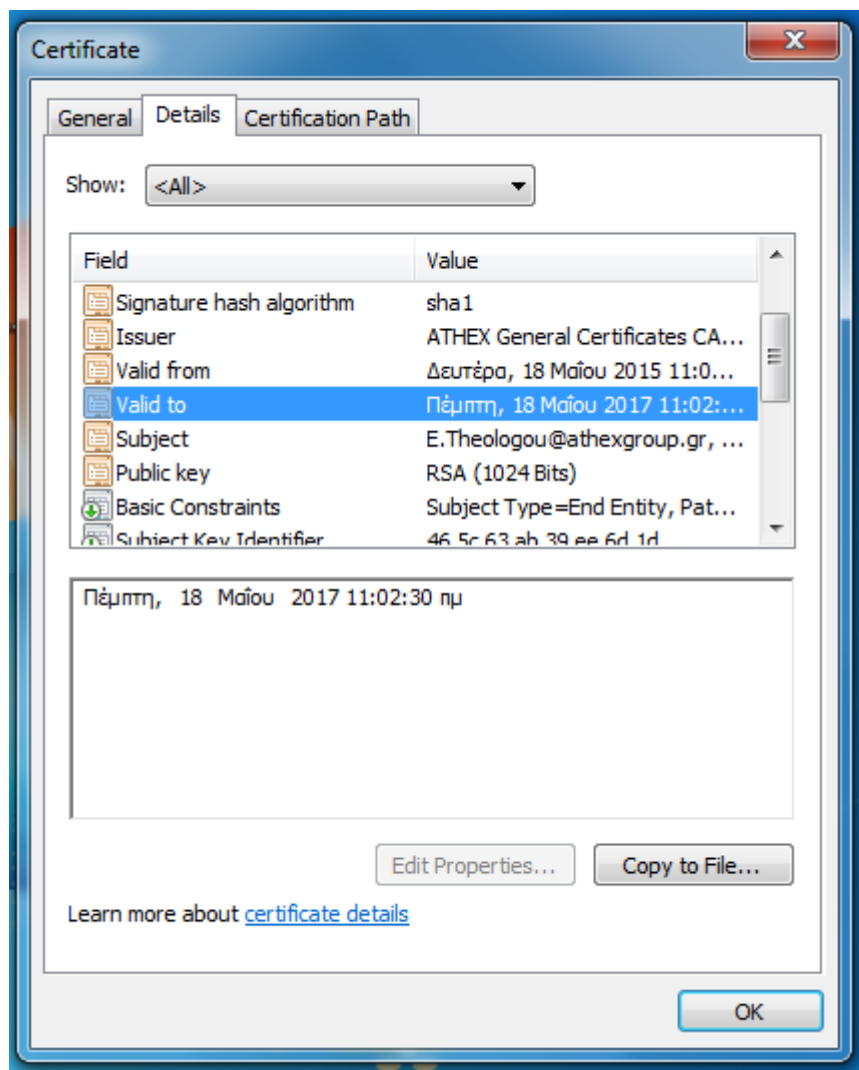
Certificate

General | Details | Certification Path

Show: <All>

| Field | Value |
|---|---|
| Signature hash algorithm | sha1 |
| Issuer | ATHEX General Certificates CA... |
| Valid from | Δευτέρα, 18 Μαΐου 2015 11:0... |
| Valid to | Πέμπτη, 18 Μαΐου 2017 11:02:... |
| Subject | E.Theologou@athexgroup.gr, ... |
| Public key | RSA (1024 Bits) |
| Basic Constraints | Subject Type=End Entity, Pat... |
| Subject Key Identifier | 46 5c 63 ab 39 ee 6d 1d |

Πέμπτη, 18 Μαΐου 2017 11:02:30 πμ

Edit Properties... Copy to File...

Learn more about certificate details

OK